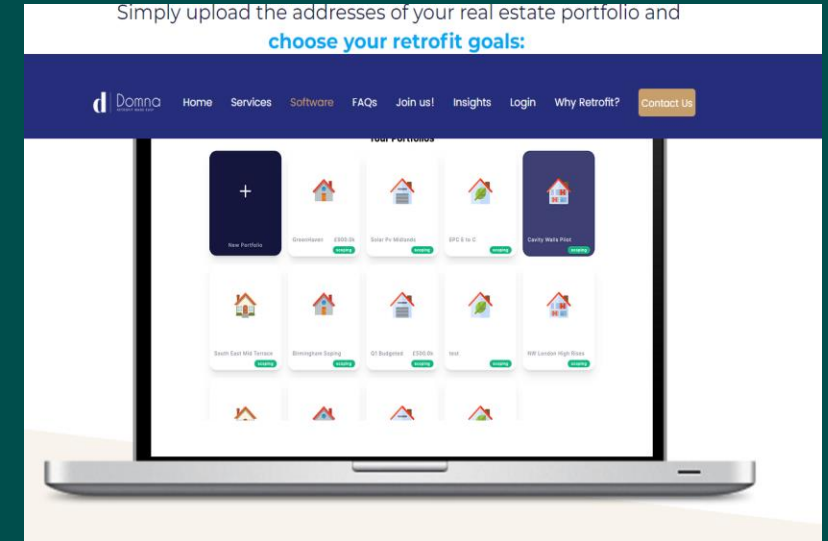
Simply upload the addresses of your real estate portfolio and

choose your retrofit goals:

d Domna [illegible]

Home Services Software FAQs Join us! Insights Login Why Retrofit? Contact Us

Your Portfolios

+

New Portfolio

Greenhaven £500.0k

Scoping

Solar Pv Midlands

Scoping

EPC E to C

Scoping

Cavity Walls Pilot

Scoping

South East Mid Terrace

Scoping

Birmingham Scoping

Scoping

Q1 Budgeted £500.0k

Scoping

test

Scoping

NW London High Rises

Scoping